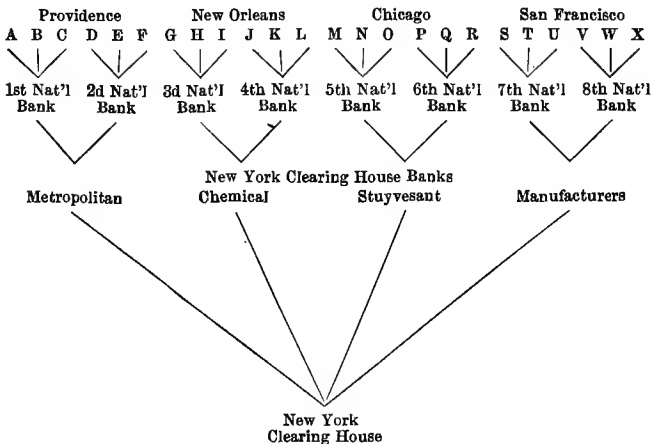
Providence
A B C D E F
1st Nat'l Bank
2d Nat'l Bank

New Orleans
G H I J K L
3d Nat'l Bank
4th Nat'l Bank

Chicago
M N O P Q R
5th Nat'l Bank
6th Nat'l Bank

San Francisco
S T U V W X
7th Nat'l Bank
8th Nat'l Bank

New York Clearing House Banks

Metropolitan
Chemical
Stuyvesant
Manufacturers

New York Clearing House